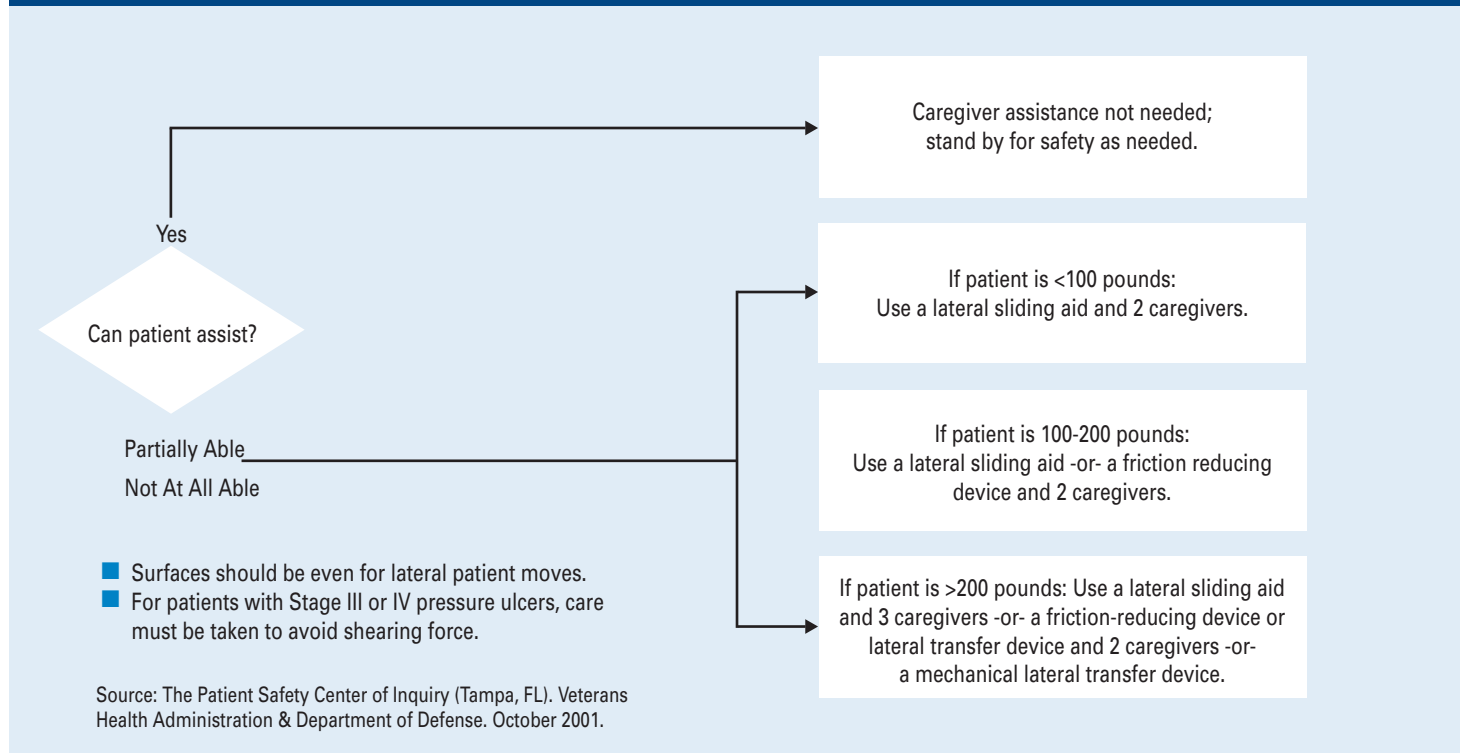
Caregiver assistance not needed; stand by for safety as needed.

Yes

Can patient assist?

Partially Able

Not At All Able

If patient is <100 pounds: Use a lateral sliding aid and 2 caregivers.

If patient is 100-200 pounds: Use a lateral sliding aid -or- a friction reducing device and 2 caregivers.

If patient is >200 pounds: Use a lateral sliding aid and 3 caregivers -or- a friction-reducing device or lateral transfer device and 2 caregivers -or- a mechanical lateral transfer device.

Surfaces should be even for lateral patient moves.

For patients with Stage III or IV pressure ulcers, care must be taken to avoid shearing force.

Source: The Patient Safety Center of Inquiry (Tampa, FL). Veterans Health Administration & Department of Defense. October 2001.